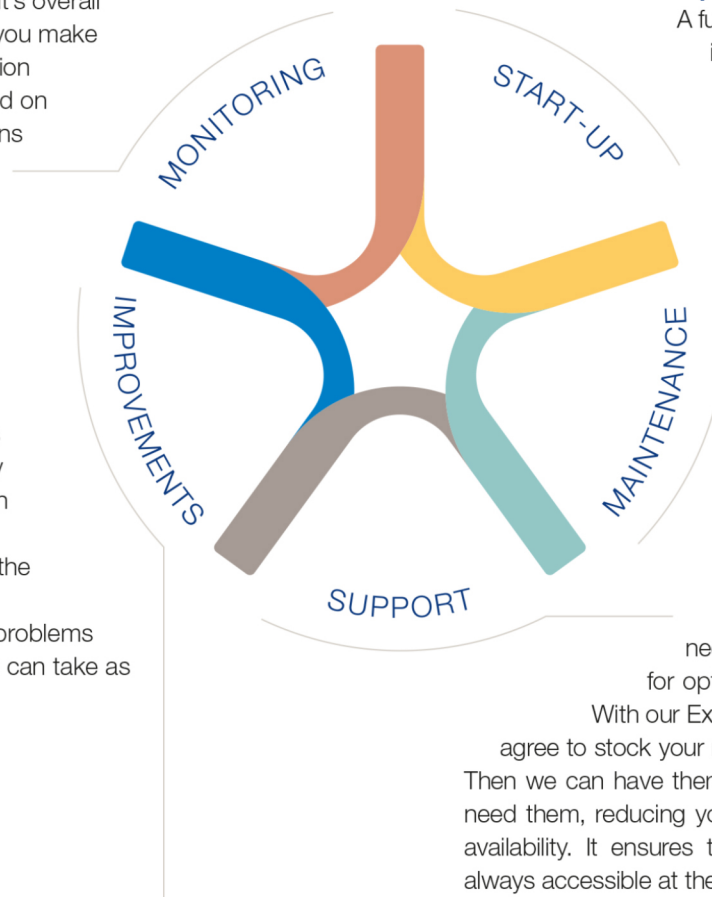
t's overall
you make
ion
d on
ns

A fu
i

MONITORING

START-UP

IMPROVEMENTS

MAINTENANCE

SUPPORT

y
n
the
problems
can take as

ne
for opt
With our Ex
agree to stock your
Then we can have ther
need them, reducing yo
availability. It ensures t
always accessible at the